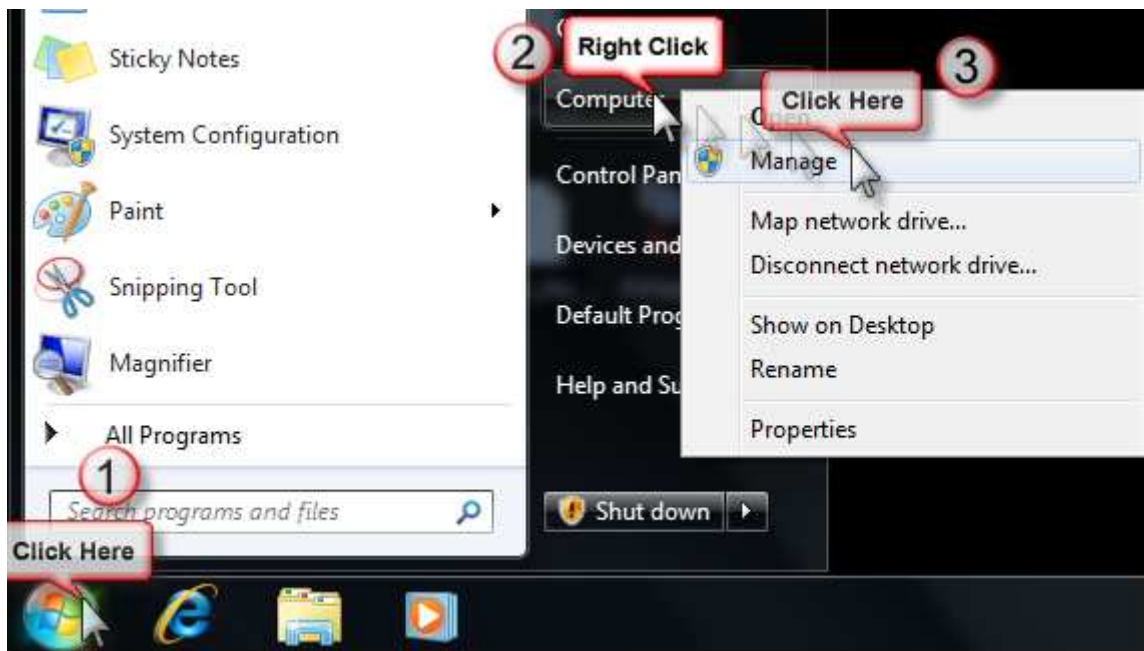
Sticky Notes
System Configuration
Paint
Snipping Tool
Magnifier
All Programs
1
Search programs and files
Click Here

2 Right Click
Computer
Control Pan
Devices and
Default Prog
Help and Su
Shut down

3 Click Here
Open
Manage
Map network drive...
Disconnect network drive...
Show on Desktop
Rename
Properties